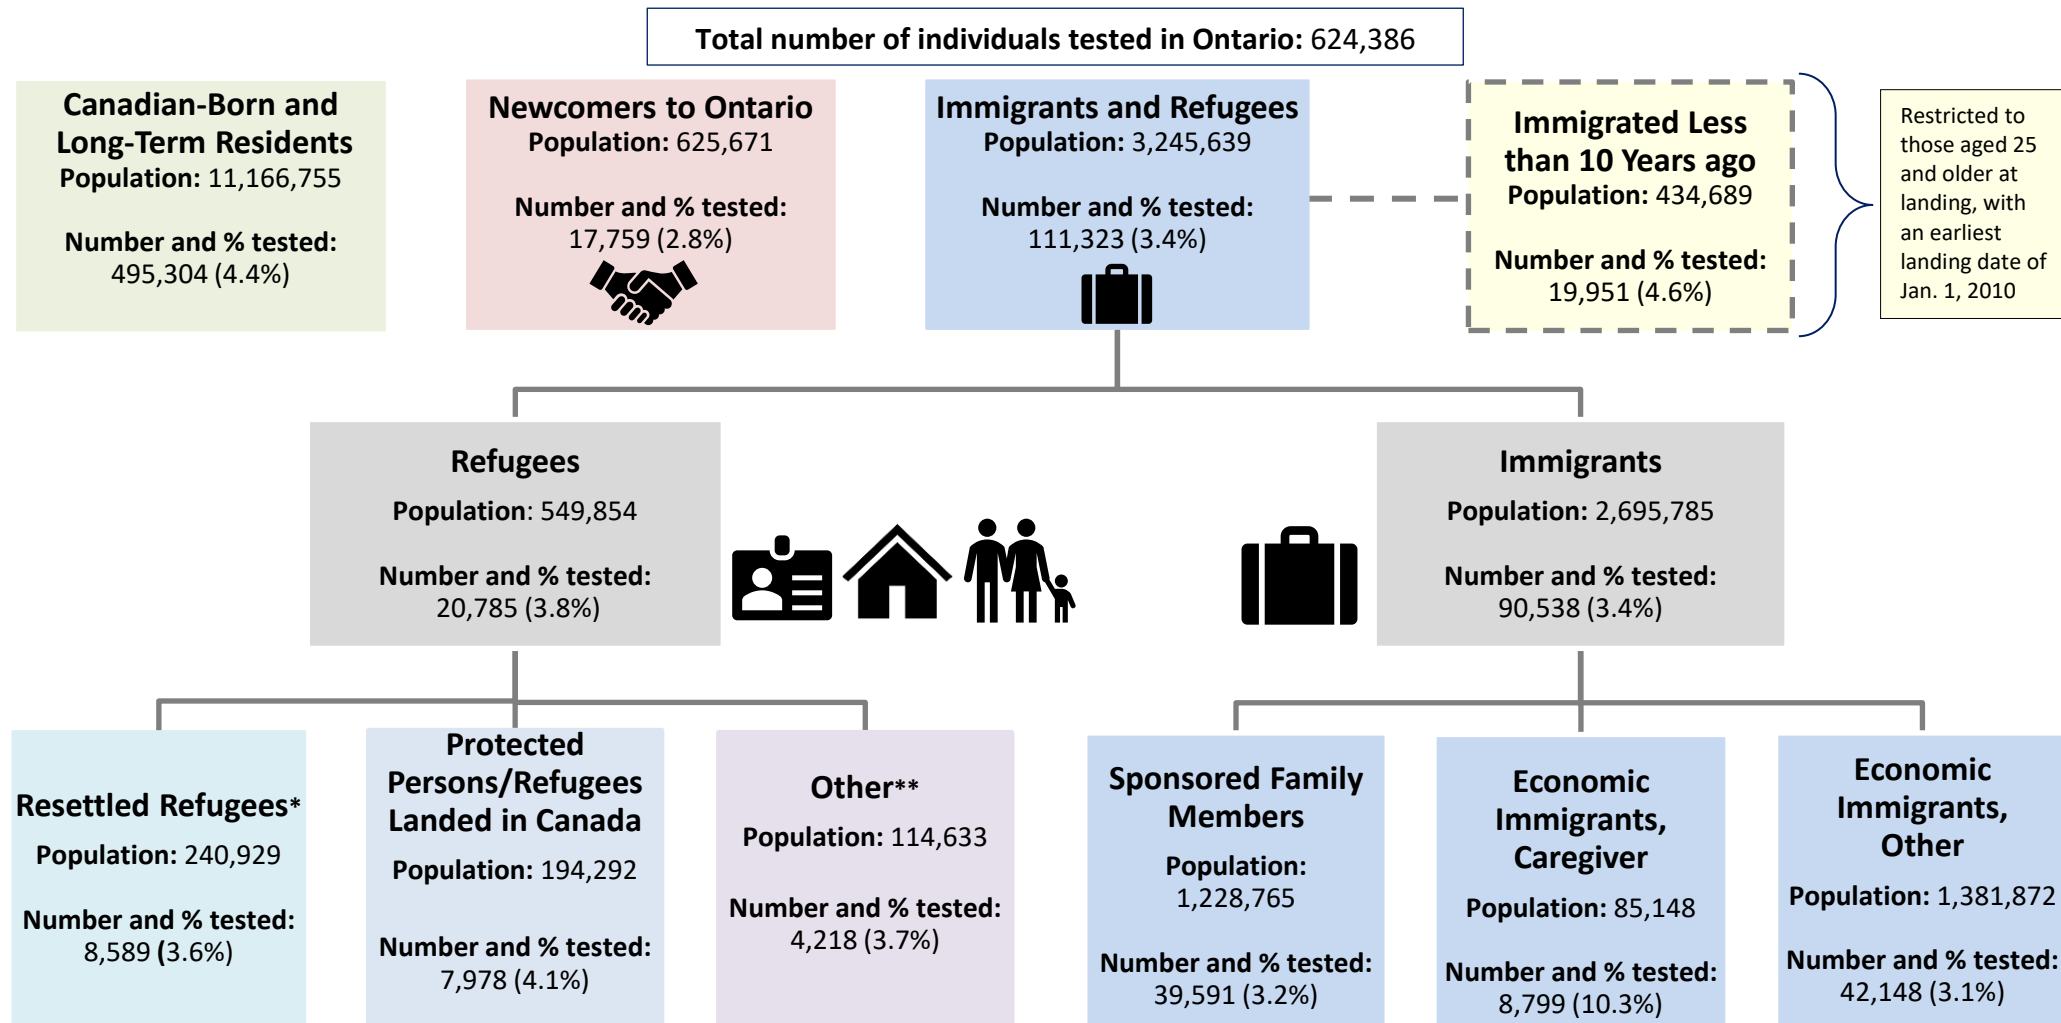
Total number of individuals tested in Ontario: 624,386

Canadian-Born and Long-Term Residents
Population: 11,166,755

Number and % tested:
495,304 (4.4%)

Newcomers to Ontario
Population: 625,671

Number and % tested:
17,759 (2.8%)

Immigrants and Refugees
Population: 3,245,639

Number and % tested:
111,323 (3.4%)

Immigrated Less than 10 Years ago
Population: 434,689

Number and % tested:
19,951 (4.6%)

Restricted to those aged 25 and older at landing, with an earliest landing date of Jan. 1, 2010

Refugees
Population: 549,854

Number and % tested:
20,785 (3.8%)

Immigrants
Population: 2,695,785

Number and % tested:
90,538 (3.4%)

Resettled Refugees*
Population: 240,929

Number and % tested:
8,589 (3.6%)

Protected Persons/Refugees Landed in Canada
Population: 194,292

Number and % tested:
7,978 (4.1%)

Other**
Population: 114,633

Number and % tested:
4,218 (3.7%)

Sponsored Family Members
Population: 1,228,765

Number and % tested:
39,591 (3.2%)

Economic Immigrants, Caregiver
Population: 85,148

Number and % tested:
8,799 (10.3%)

Economic Immigrants, Other
Population: 1,381,872

Number and % tested:
42,148 (3.1%)